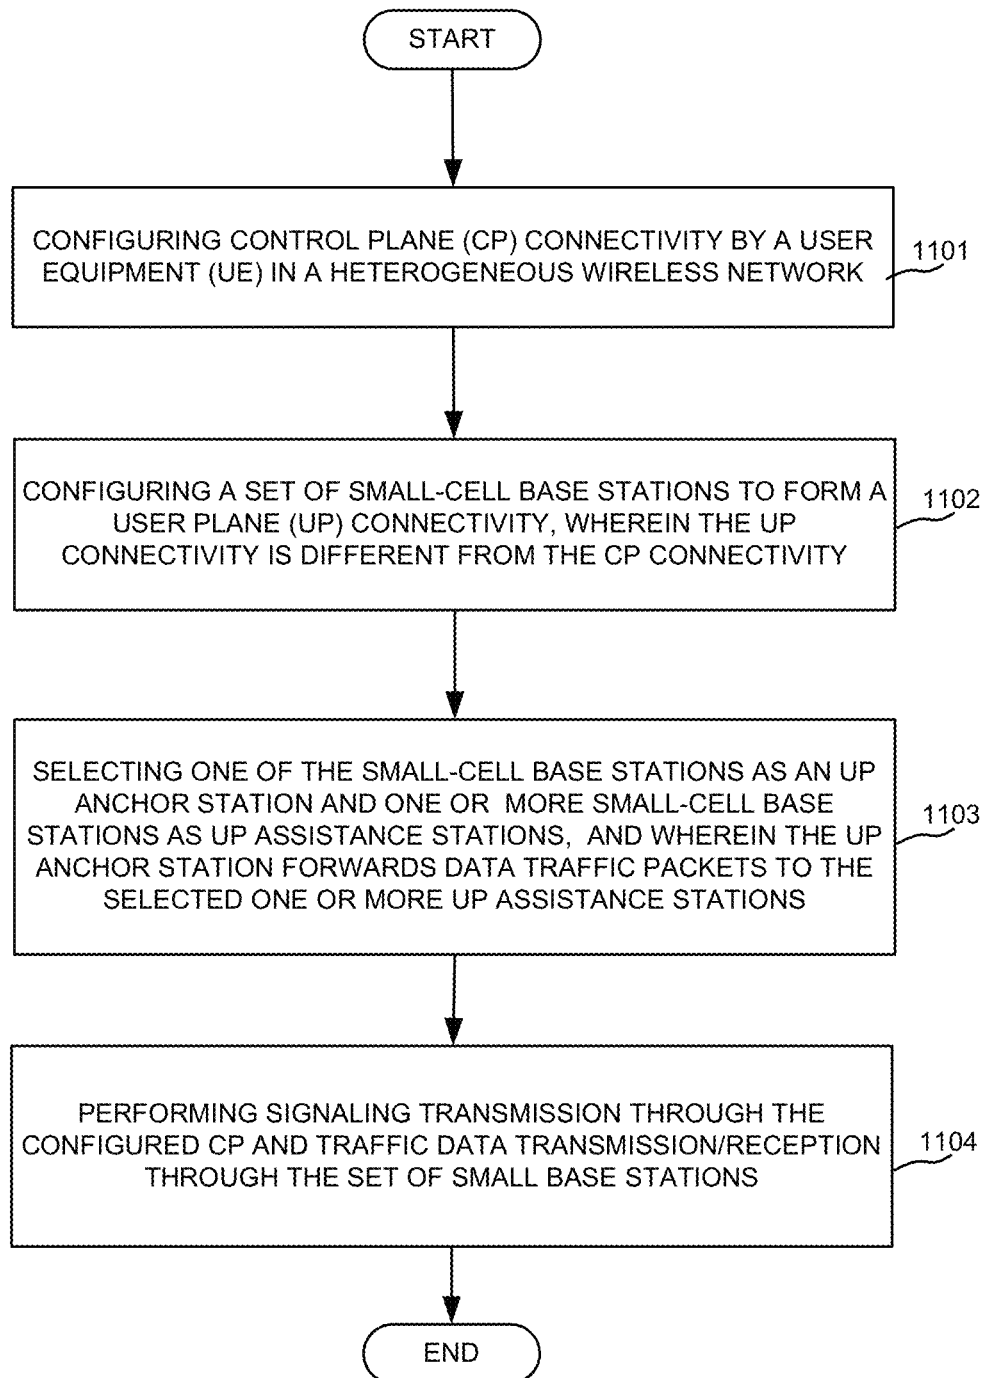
START

CONFIGURING CONTROL PLANE (CP) CONNECTIVITY BY A USER EQUIPMENT (UE) IN A HETEROGENEOUS WIRELESS NETWORK

1101

CONFIGURING A SET OF SMALL-CELL BASE STATIONS TO FORM A USER PLANE (UP) CONNECTIVITY, WHEREIN THE UP CONNECTIVITY IS DIFFERENT FROM THE CP CONNECTIVITY

1102

SELECTING ONE OF THE SMALL-CELL BASE STATIONS AS AN UP ANCHOR STATION AND ONE OR MORE SMALL-CELL BASE STATIONS AS UP ASSISTANCE STATIONS, AND WHEREIN THE UP ANCHOR STATION FORWARDS DATA TRAFFIC PACKETS TO THE SELECTED ONE OR MORE UP ASSISTANCE STATIONS

1103

PERFORMING SIGNALING TRANSMISSION THROUGH THE CONFIGURED CP AND TRAFFIC DATA TRANSMISSION/RECEPTION THROUGH THE SET OF SMALL BASE STATIONS

1104

END